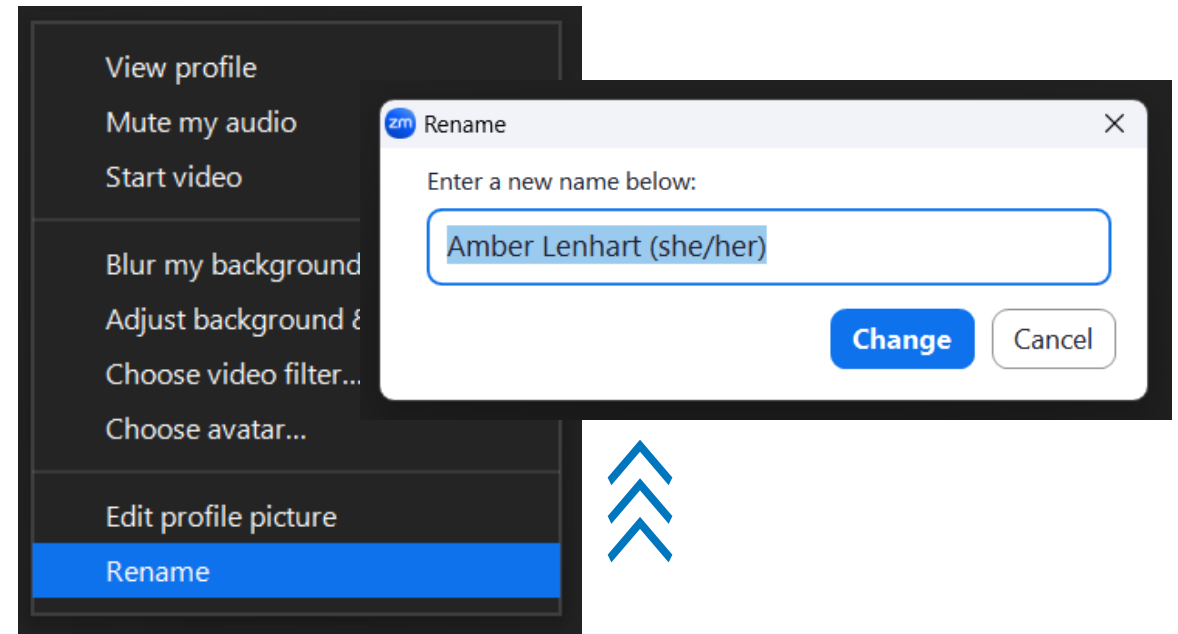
View profile
Mute my audio
Start video

Blur my background
Adjust background &
Choose video filter...
Choose avatar...

Edit profile picture
Rename

zm Rename
×
Enter a new name below:
Amber Lenhart (she/her)
Change
Cancel